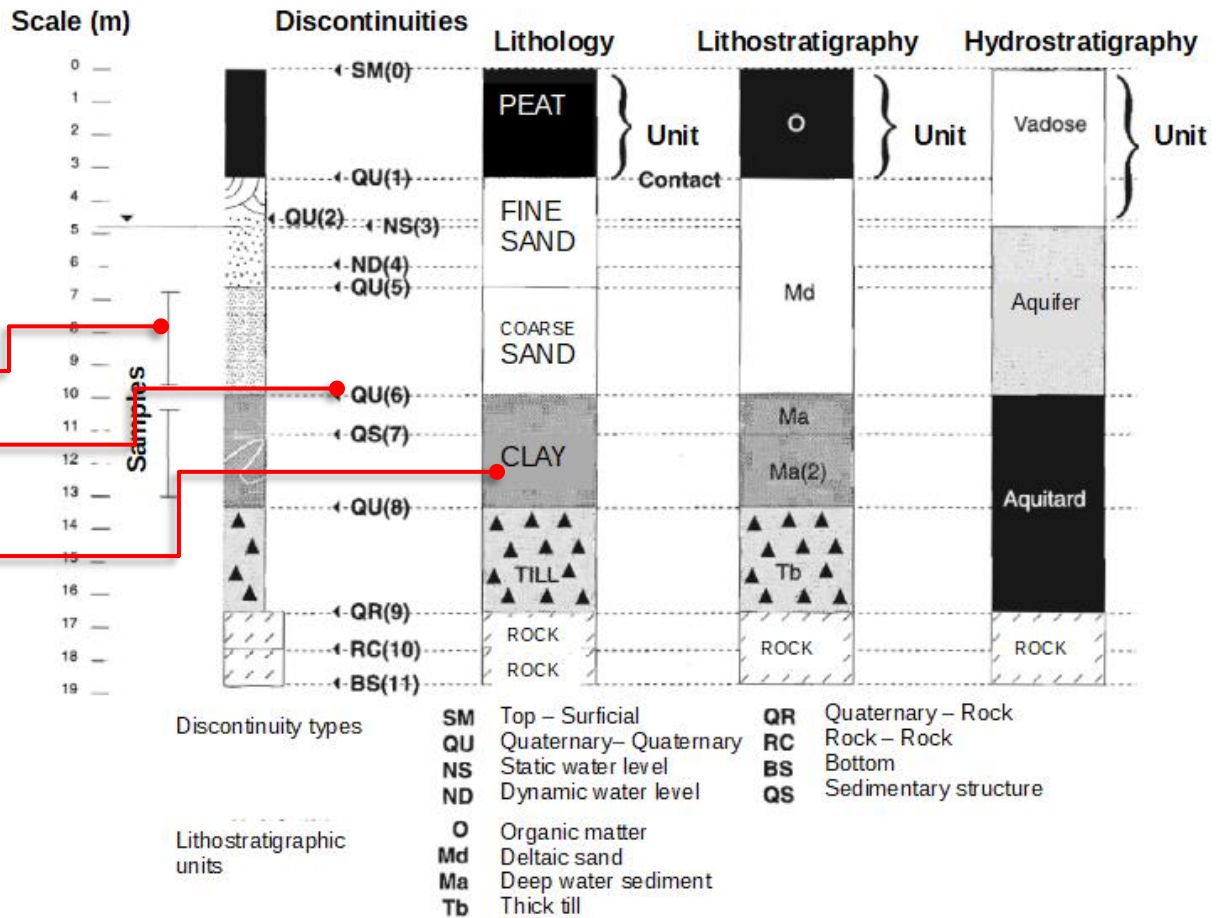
Scale (m)

0
1
2
3
4
5
6
7
8
9
10
11
12
13
14
15
16
17
18
19

Samples

Discontinuities

SM(0)
QU(1)
QU(2)
NS(3)
ND(4)
QU(5)
QU(6)
QS(7)
QU(8)
QR(9)
RC(10)
BS(11)

Lithology

PEAT
Unit
Contact
FINE SAND
COARSE SAND
CLAY
TILL
ROCK
ROCK

Lithostratigraphy

O
Unit
Md
Ma
Ma(2)
Tb
ROCK

Hydrostratigraphy

Vadose
Unit
Aquifer
Aquitard
ROCK

Discontinuity types

| | | | |
|---|---|---|---|
| SM | Top – Surficial | QR | Quaternary – Rock |
| QU | Quaternary– Quaternary | RC | Rock – Rock |
| NS | Static water level | BS | Bottom |
| ND | Dynamic water level | QS | Sedimentary structure |

Lithostratigraphic units

O Organic matter
Md Deltaic sand
Ma Deep water sediment
Tb Thick till